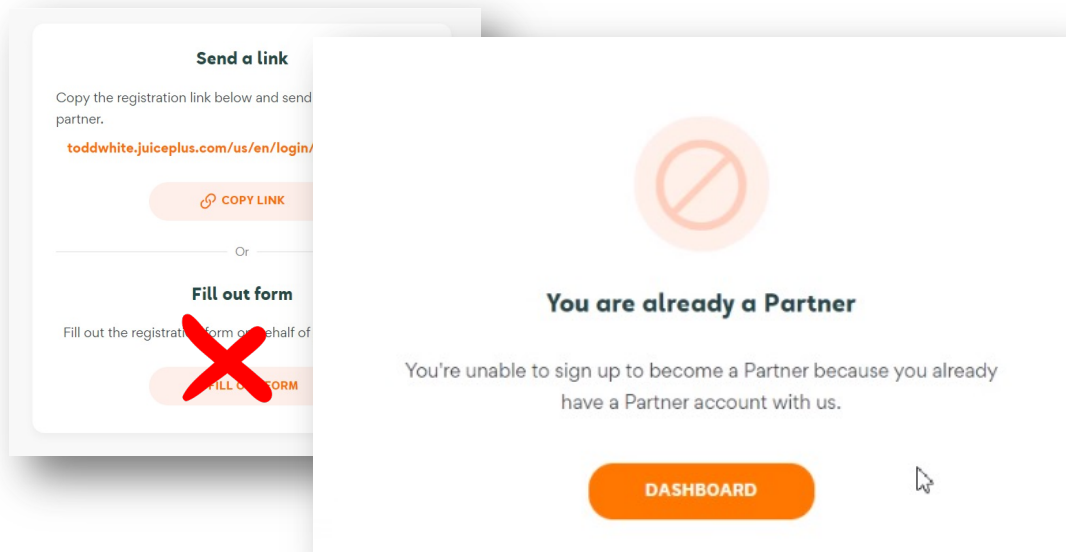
Send a link

Copy the registration link below and send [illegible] partner.

toddwhite.juiceplus.com/us/en/login/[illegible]

COPY LINK

Or

Fill out form

Fill out the registrati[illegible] form o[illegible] behalf of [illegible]

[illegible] FILL O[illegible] FORM

You are already a Partner

You're unable to sign up to become a Partner because you already have a Partner account with us.

DASHBOARD